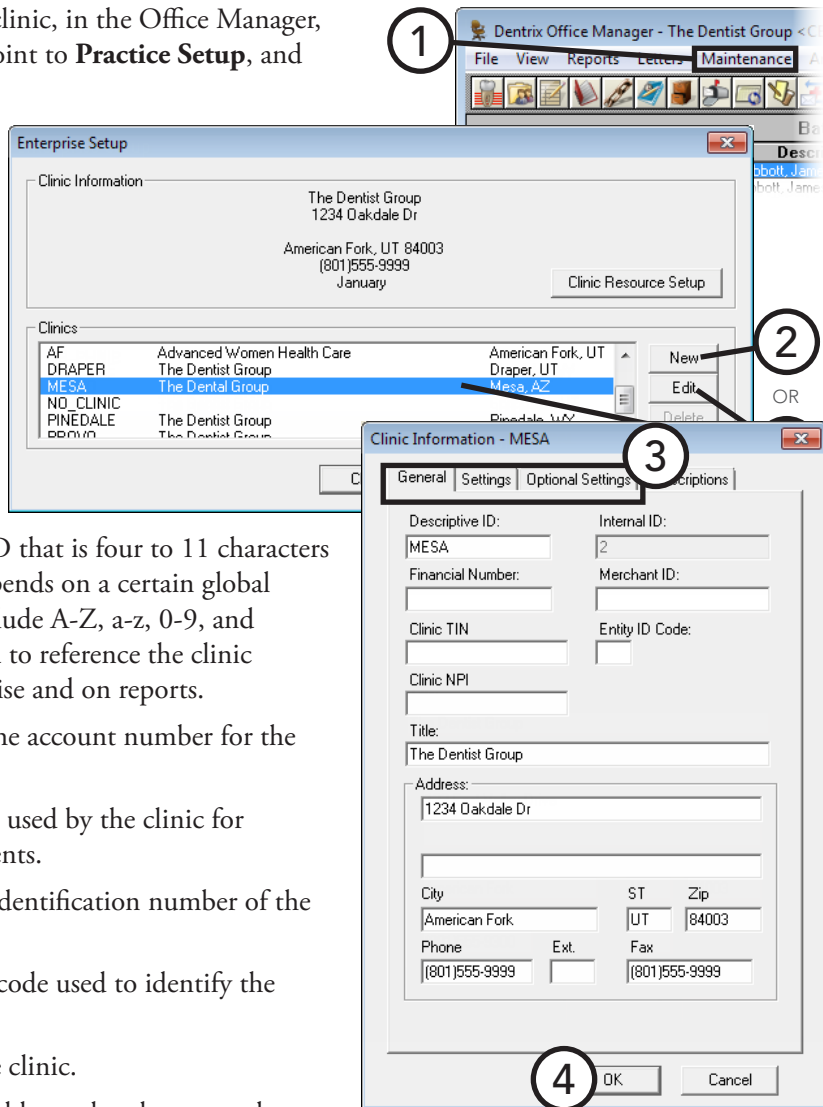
clinic, in the Office Manager, point to **Practice Setup**, and

1

Dentrix Office Manager - The Dentist Group <C

File View Reports Letters Maintenance

Ba

Desc

bbott, Jam

bbott, Jame

Enterprise Setup

Clinic Information

The Dentist Group
1234 Oakdale Dr

American Fork, UT 84003
(801)555-9999
January

Clinic Resource Setup

Clinics

| | | |
|---|---|---|
| AF | Advanced Women Health Care | American Fork, UT |
| DRAPER | The Dentist Group | Draper, UT |
| MESA | The Dental Group | Mesa, AZ |
| NO_CLINIC | | |
| PINEDALE | The Dentist Group | Pinedale, WY |
| PROVO | The Dentist Group | |

New

2

Edit

OR

Delete

C

Clinic Information - MESA

3

General Settings Optional Settings Descriptions

Descriptive ID: MESA

Internal ID: 2

Financial Number:

Merchant ID:

Clinic TIN

Entity ID Code:

Clinic NPI

Title: The Dentist Group

Address: 1234 Oakdale Dr

City American Fork

ST UT

Zip 84003

Phone (801)555-9999

Ext.

Fax (801)555-9999

4

OK

Cancel

D that is four to 11 characters pends on a certain global ude A-Z, a-z, 0-9, and to reference the clinic ise and on reports.

he account number for the

used by the clinic for ents.

dentification number of the

code used to identify the

e clinic.